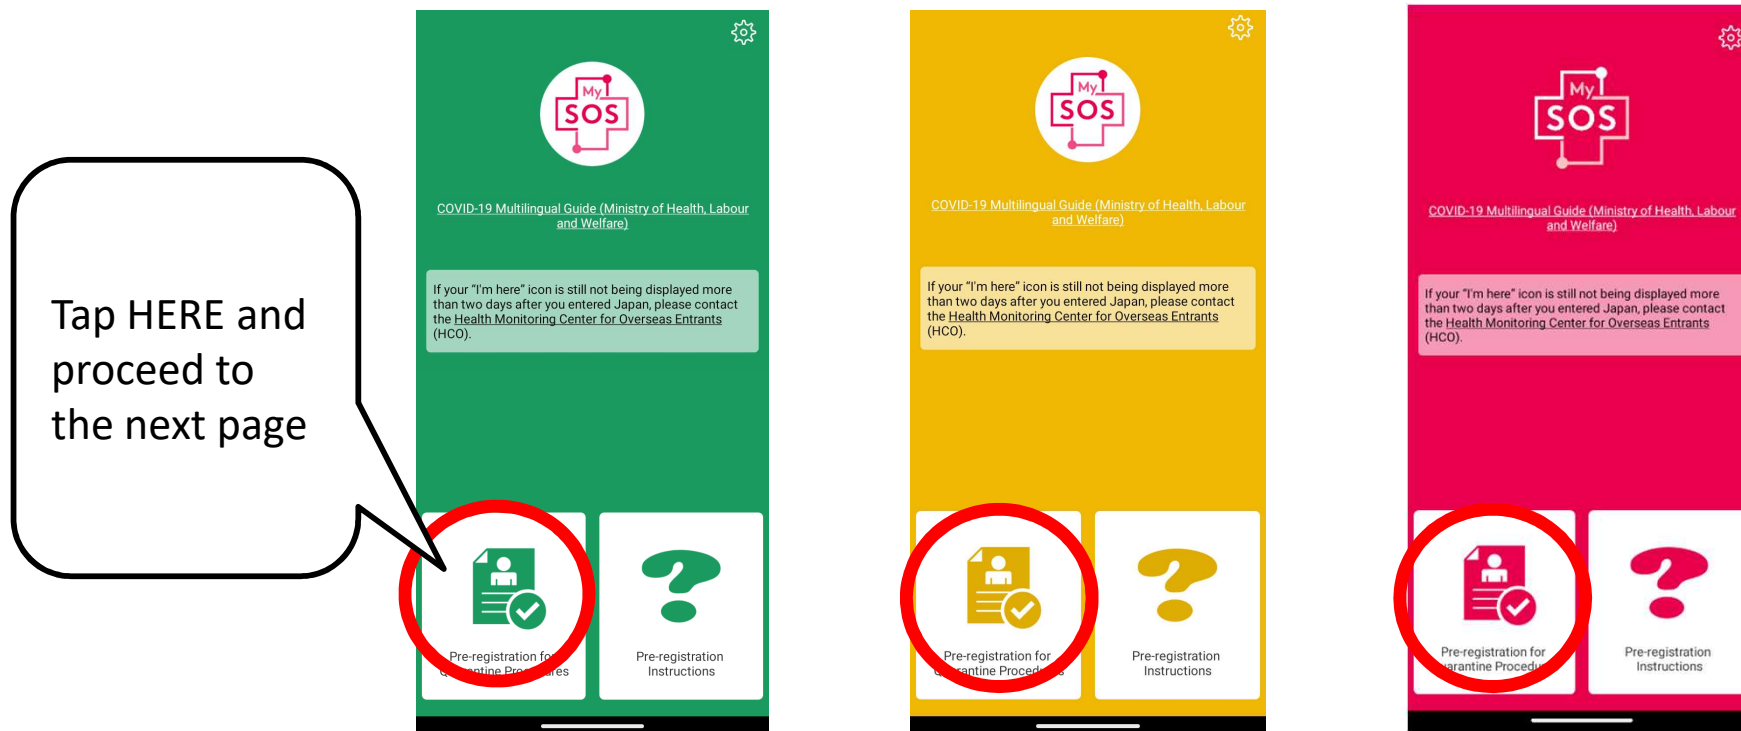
Tap HERE and proceed to the next page

My SOS

COVID-19 Multilingual Guide (Ministry of Health, Labour and Welfare)

If your "I'm here" icon is still not being displayed more than two days after you entered Japan, please contact the Health Monitoring Center for Overseas Entrants (HCO).

Pre-registration fo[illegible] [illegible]ntine Pro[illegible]res

Pre-registration Instructions

My SOS

COVID-19 Multilingual Guide (Ministry of Health, Labour and Welfare)

If your "I'm here" icon is still not being displayed more than two days after you entered Japan, please contact the Health Monitoring Center for Overseas Entrants (HCO).

Pre-registration for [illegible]antine Proced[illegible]

Pre-registration Instructions

My SOS

COVID-19 Multilingual Guide (Ministry of Health, Labour and Welfare)

If your "I'm here" icon is still not being displayed more than two days after you entered Japan, please contact the Health Monitoring Center for Overseas Entrants (HCO).

Pre-registration for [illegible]arantine Procedu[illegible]

Pre-registration Instructions